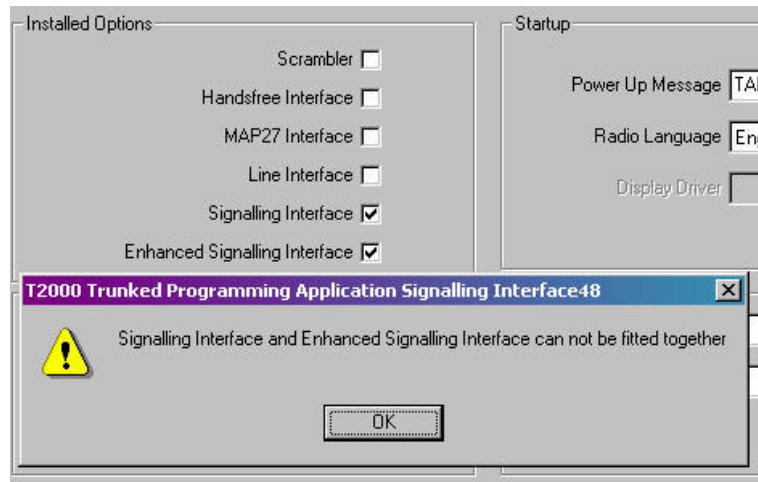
Installed Options

Scrambler

Handsfree Interface

MAP27 Interface

Line Interface

Signalling Interface

Enhanced Signalling Interface

Startup

Power Up Message TA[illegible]

Radio Language Eng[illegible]

Display Driver

T2000 Trunked Programming Application Signalling Interface48

Signalling Interface and Enhanced Signalling Interface can not be fitted together

OK